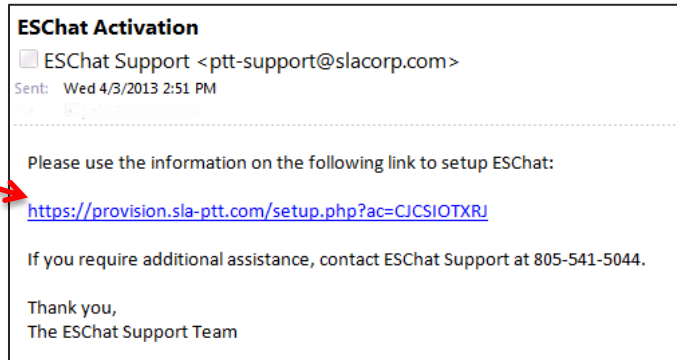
ESChat Activation

ESChat Support <ptt-support@slacorp.com>

Sent: Wed 4/3/2013 2:51 PM

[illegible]

Please use the information on the following link to setup ESChat:

https://provision.sla-ptt.com/setup.php?ac=CJCSIOTXRJ

If you require additional assistance, contact ESChat Support at 805-541-5044.

Thank you,
The ESChat Support Team